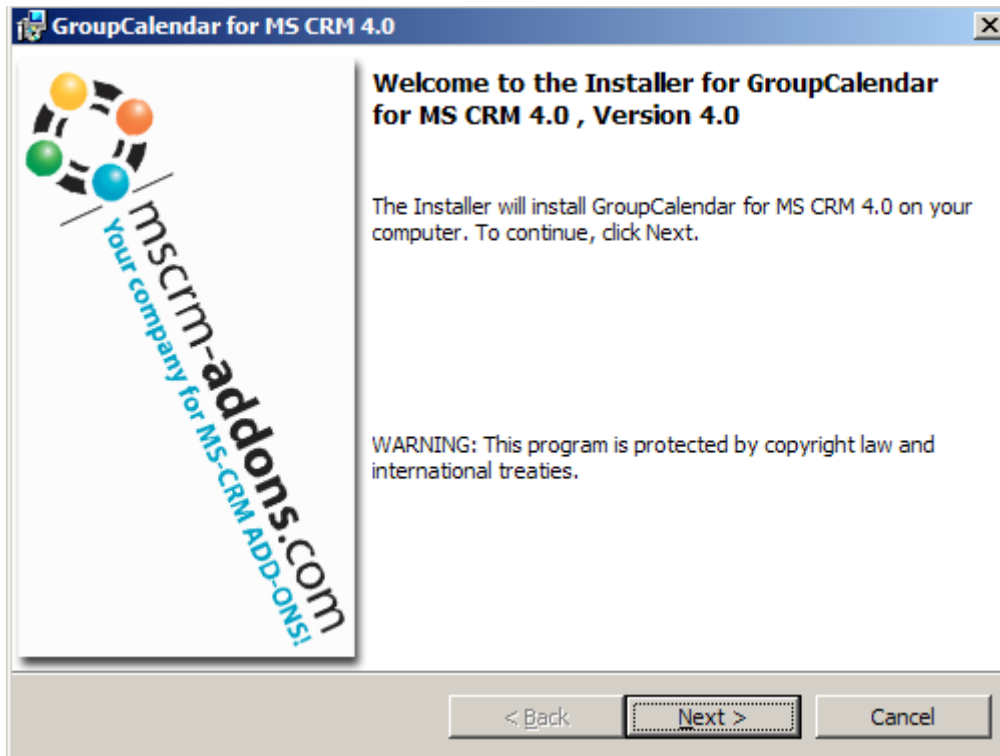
GroupCalendar for MS CRM 4.0

mscrm-addons.com
Your company for MS-CRM ADD-ONS!

Welcome to the Installer for GroupCalendar for MS CRM 4.0 , Version 4.0

The Installer will install GroupCalendar for MS CRM 4.0 on your computer. To continue, click Next.

WARNING: This program is protected by copyright law and international treaties.

< Back
Next >
Cancel